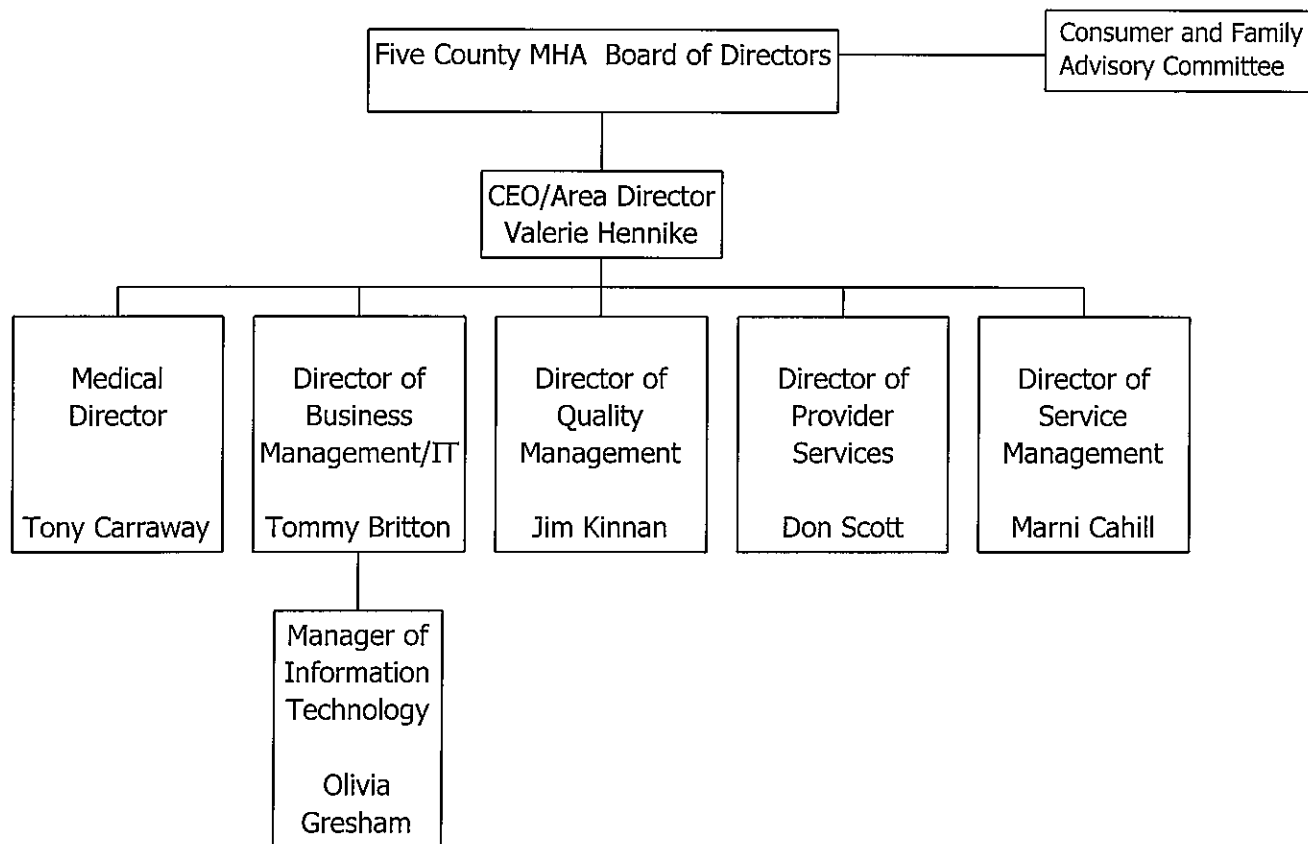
Five County MHA Board of Directors

Consumer and Family Advisory Committee

CEO/Area Director
Valerie Hennike

Medical Director

Tony Carraway

Director of Business Management/IT

Tommy Britton

Director of Quality Management

Jim Kinnan

Director of Provider Services

Don Scott

Director of Service Management

Marni Cahill

Manager of Information Technology

Olivia Gresham